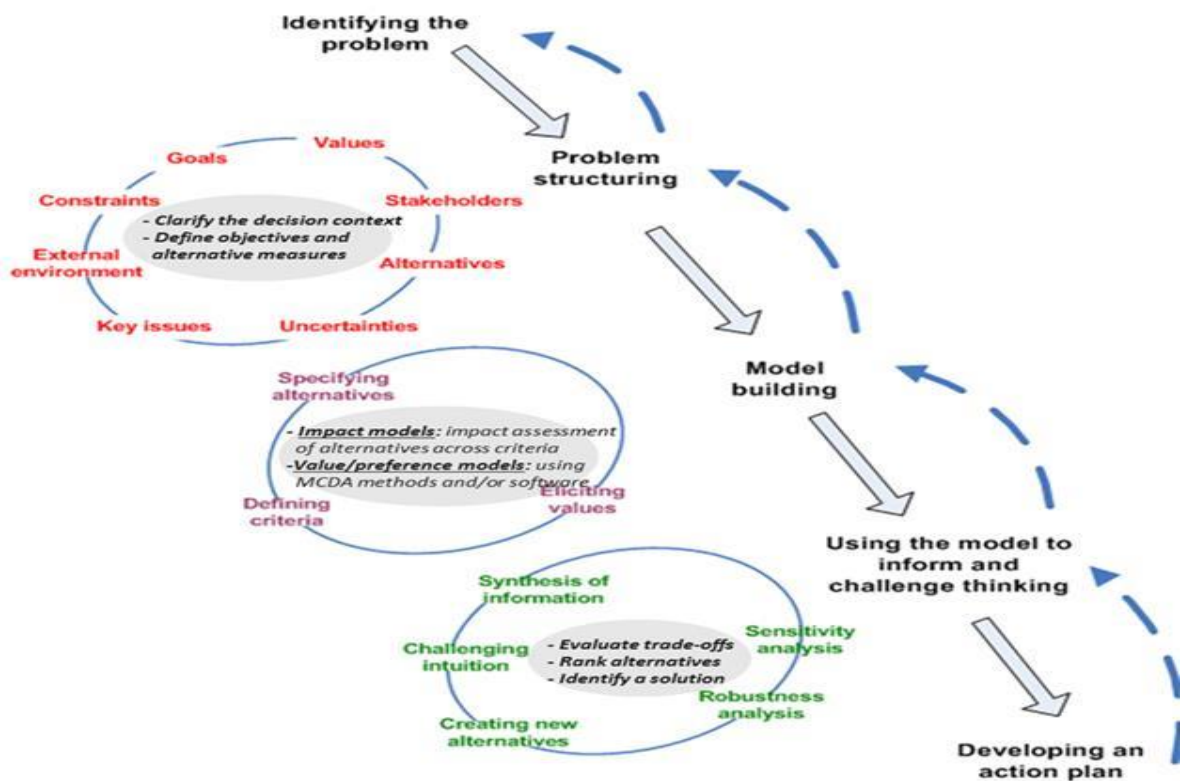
Identifying the problem

Problem structuring

Goals
Values
Constraints
Stakeholders
- Clarify the decision context
- Define objectives and alternative measures
External environment
Alternatives
Key issues
Uncertainties

Model building

Specifying alternatives
- Impact models: impact assessment of alternatives across criteria
-Value/preference models: using MCDA methods and/or software
Defining criteria
Eliciting values

Using the model to inform and challenge thinking

Synthesis of information
Challenging intuition
- Evaluate trade-offs
- Rank alternatives
- Identify a solution
Sensitivity analysis
Robustness analysis
Creating new alternatives

Developing an action plan